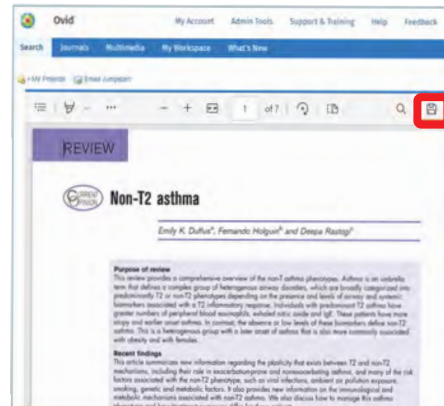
Ovid My Account Admin Tools Support & Training Help Feedback

Search Journals Multimedia My Workspace What's New

+My Projects Email Jumpstart

1 of 7

REVIEW

CURRENT OPINION

Non-T2 asthma

Emily K. Duffus$^{a}$, Fernando Holguin$^{b}$ and Deepa Rastogi$^{c}$

Purpose of review
This review provides a comprehensive overview of the non-T2 asthma phenotypes. Asthma is an umbrella term that defines a complex group of heterogenous airway disorders, which are broadly categorized into predominantly T2 or non-T2 phenotypes depending on the presence and levels of airway and systemic biomarkers associated with a T2 inflammatory response. Individuals with predominant T2 asthma have greater numbers of peripheral blood eosinophils, exhaled nitric oxide and IgE. These patients have more atopy and earlier onset asthma. In contrast, the absence or low levels of these biomarkers define non-T2 asthma. This is a heterogeneous group with a later onset of asthma that is also more commonly associated with obesity and with females.

Recent findings
This article summarizes new information regarding the plasticity that exists between T2 and non-T2 mechanisms, including their role in exacerbation-prone and nonexacerbating asthma, and many of the risk factors associated with the non-T2 phenotype, such as viral infections, ambient air pollution exposure, smoking, genetic and metabolic factors. It also provides new information on the immunological and metabolic mechanisms associated with non-T2 asthma. We also discuss how to manage this asthma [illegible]